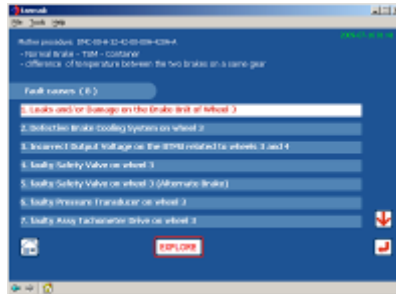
Luxcab
File Tools Help

Refine procedure: EMC-00-4-32-42-00-00-0206-A
- Normal Brake - TSM - Container
- Difference of temperature between the two brakes on a same gear

2006-07-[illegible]

Fault causes ( 8 )

1. Leaks and/or Damage on the Brake Unit of Wheel 3
2. Defective Brake Cooling System on wheel 3
3. Incorrect Output Voltage on the BTMU related to wheels 3 and 4
4. Faulty Safety Valve on wheel 3
5. Faulty Safety Valve on wheel 3 (Alternate Brake)
6. Faulty Pressure Transducer on wheel 3
7. Faulty Assy Tachometer Drive on wheel 3

EXPLORE